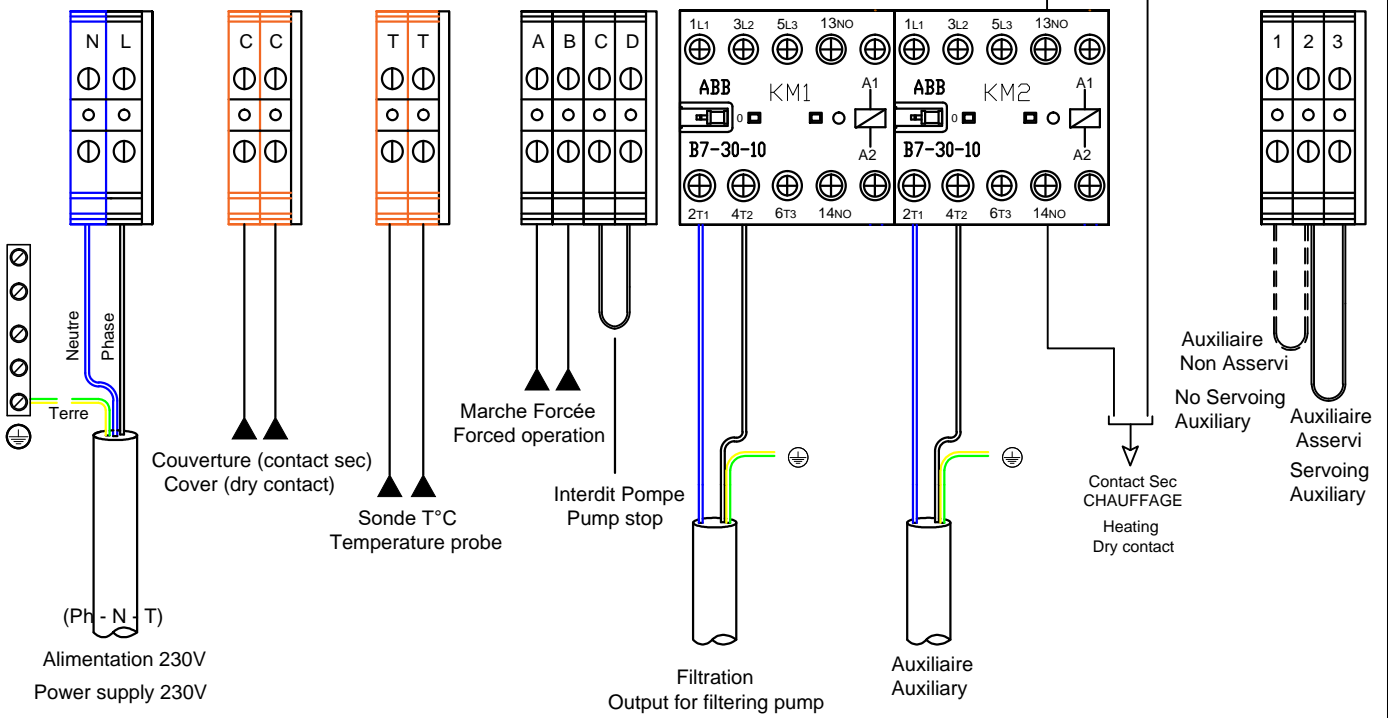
N L

C C

T T

A B C D

1L1 3L2 5L3 13NO

ABB KM1

A1

A2

B7-30-10

2T1 4T2 6T3 14NO

1L1 3L2 5L3 13NO

ABB KM2

A1

A2

B7-30-10

2T1 4T2 6T3 14NO

1 2 3

Neutre

Phase

Terre

Couverture (contact sec)
Cover (dry contact)

Sonde T°C
Temperature probe

Marche Forcée
Forced operation

Interdit Pompe
Pump stop

Auxiliaire
Non Asservi

No Servoing
Auxiliary

Auxiliaire
Asservi

Servoing
Auxiliary

Contact Sec
CHAUFFAGE

Heating
Dry contact

(Ph - N - T)

Alimentation 230V

Power supply 230V

Filtration
Output for filtering pump

Auxiliaire
Auxiliary